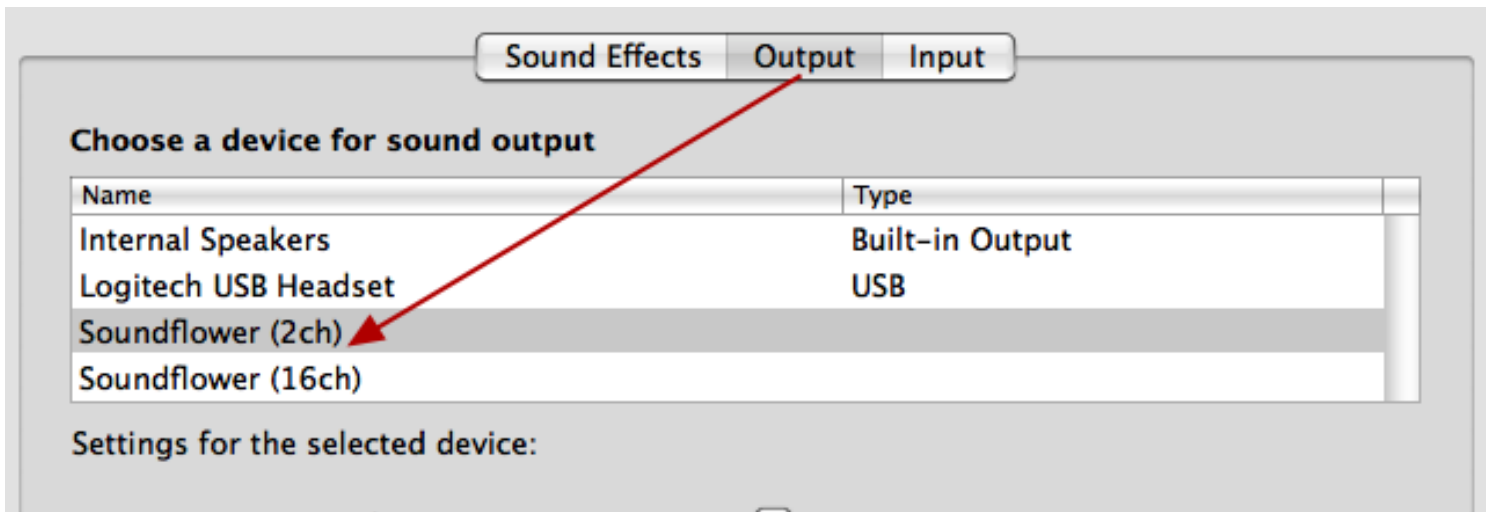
Sound Effects Output Input

Choose a device for sound output

| Name | Type |
|---|---|
| Internal Speakers | Built-in Output |
| Logitech USB Headset | USB |
| Soundflower (2ch) | |
| Soundflower (16ch) | |

Settings for the selected device: